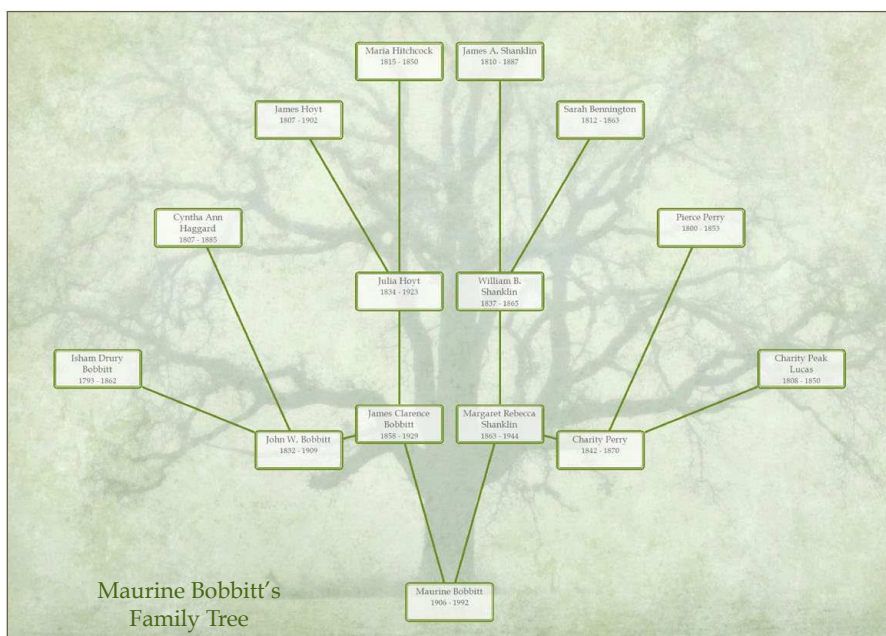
Maria Hitchcock
1815 - 1850

James A. Shanklin
1810 - 1887

James Hoyt
1807 - 1902

Sarah Bennington
1812 - 1863

Cyntha Ann Haggard
1807 - 1885

Pierce Perry
1800 - 1853

Julia Hoyt
1834 - 1923

William B. Shanklin
1837 - 1865

Isham Drury Bobbitt
1793 - 1862

Charity Peak Lucas
1808 - 1850

James Clarence Bobbitt
1858 - 1929

Margaret Rebecca Shanklin
1863 - 1944

John W. Bobbitt
1832 - 1909

Charity Perry
1842 - 1870

Maurine Bobbitt
1906 - 1992

Maurine Bobbitt's Family Tree